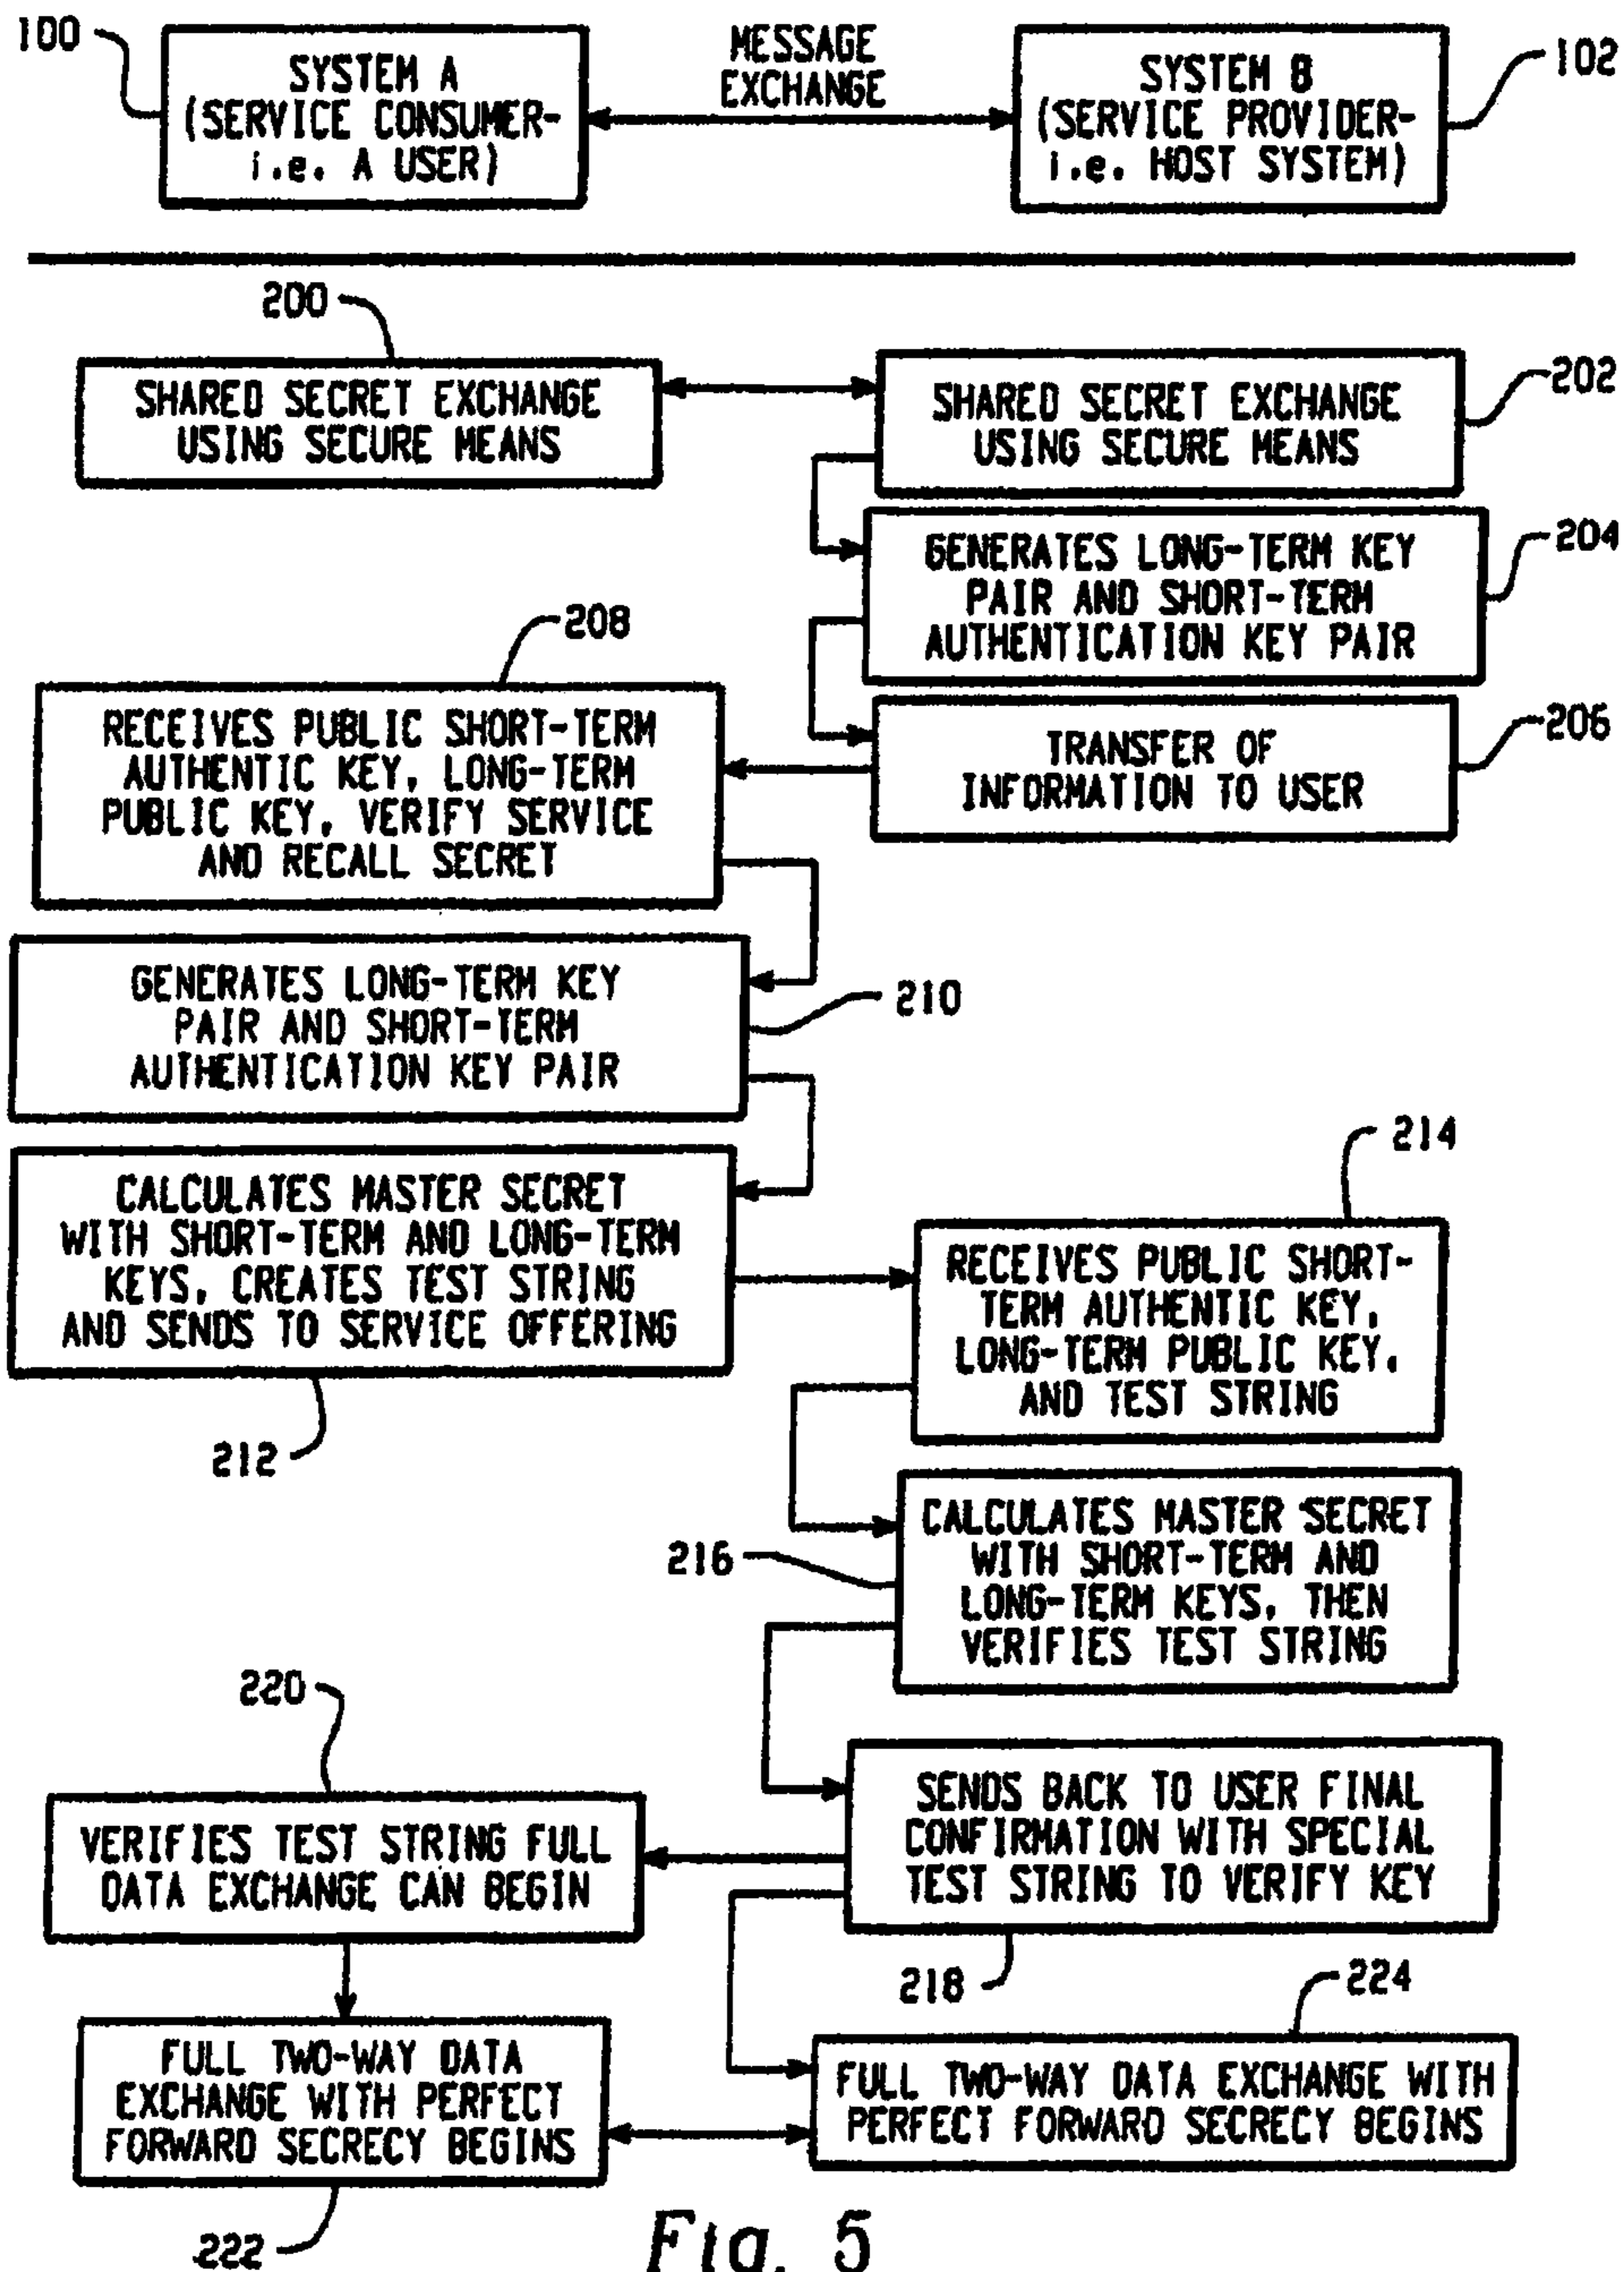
100
SYSTEM A (SERVICE CONSUMER- i.e. A USER)

MESSAGE EXCHANGE

SYSTEM B (SERVICE PROVIDER- i.e. HOST SYSTEM)
102

200
SHARED SECRET EXCHANGE USING SECURE MEANS

SHARED SECRET EXCHANGE USING SECURE MEANS
202

GENERATES LONG-TERM KEY PAIR AND SHORT-TERM AUTHENTICATION KEY PAIR
204

208
RECEIVES PUBLIC SHORT-TERM AUTHENTIC KEY, LONG-TERM PUBLIC KEY, VERIFY SERVICE AND RECALL SECRET

TRANSFER OF INFORMATION TO USER
206

GENERATES LONG-TERM KEY PAIR AND SHORT-TERM AUTHENTICATION KEY PAIR
210

CALCULATES MASTER SECRET WITH SHORT-TERM AND LONG-TERM KEYS, CREATES TEST STRING AND SENDS TO SERVICE OFFERING
212

214
RECEIVES PUBLIC SHORT-TERM AUTHENTIC KEY, LONG-TERM PUBLIC KEY, AND TEST STRING

216
CALCULATES MASTER SECRET WITH SHORT-TERM AND LONG-TERM KEYS, THEN VERIFIES TEST STRING

220
VERIFIES TEST STRING FULL DATA EXCHANGE CAN BEGIN

SENDS BACK TO USER FINAL CONFIRMATION WITH SPECIAL TEST STRING TO VERIFY KEY
218

224
FULL TWO-WAY DATA EXCHANGE WITH PERFECT FORWARD SECRECY BEGINS

FULL TWO-WAY DATA EXCHANGE WITH PERFECT FORWARD SECRECY BEGINS
222

Fig. 5